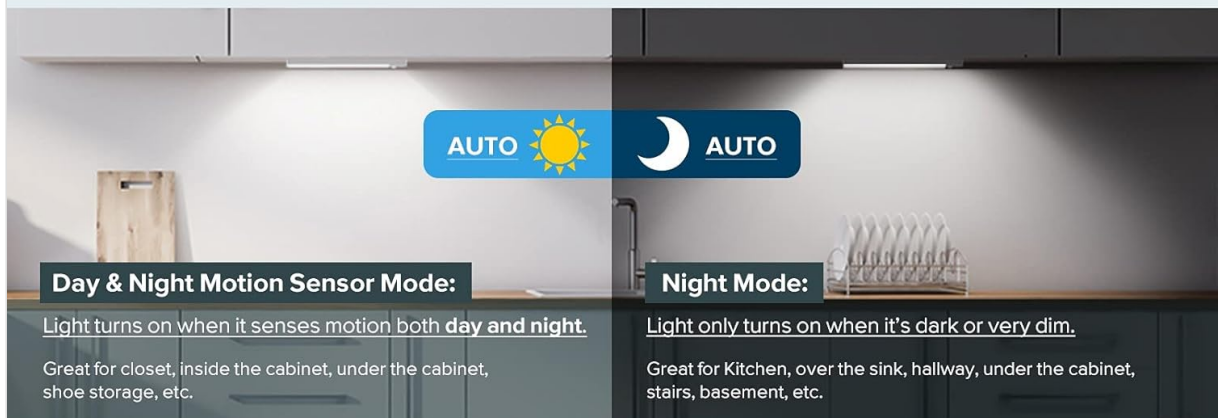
AUTO

AUTO

Day & Night Motion Sensor Mode:

Light turns on when it senses motion both day and night.

Great for closet, inside the cabinet, under the cabinet, shoe storage, etc.

Night Mode:

Light only turns on when it's dark or very dim.

Great for Kitchen, over the sink, hallway, under the cabinet, stairs, basement, etc.